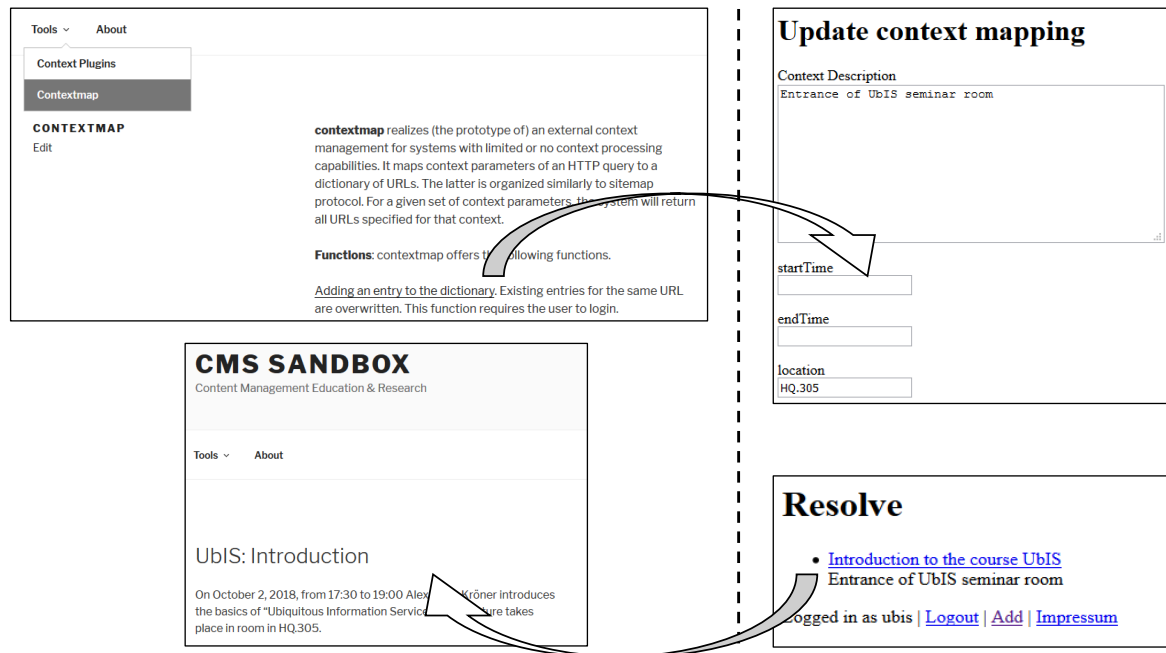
Tools ⌄ About

Context Plugins

Contextmap

CONTEXTMAP

Edit

**contextmap** realizes (the prototype of) an external context management for systems with limited or no context processing capabilities. It maps context parameters of an HTTP query to a dictionary of URLs. The latter is organized similarly to sitemap protocol. For a given set of context parameters, the system will return all URLs specified for that context.

**Functions**: contextmap offers th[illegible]llowing functions.

Adding an entry to the dictionary. Existing entries for the same URL are overwritten. This function requires the user to login.

CMS SANDBOX

Content Management Education & Research

Tools ⌄ About

UbIS: Introduction

On October 2, 2018, from 17:30 to 19:00 Alex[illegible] Kröner introduces the basics of "Ubiquitous Information Servic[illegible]ture takes place in room in HQ.305.

Update context mapping

Context Description

Entrance of UbIS seminar room

startTime

endTime

location

HQ.305

Resolve

- Introduction to the course UbIS
Entrance of UbIS seminar room

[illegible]ogged in as ubis | Logout | Add | Impressum